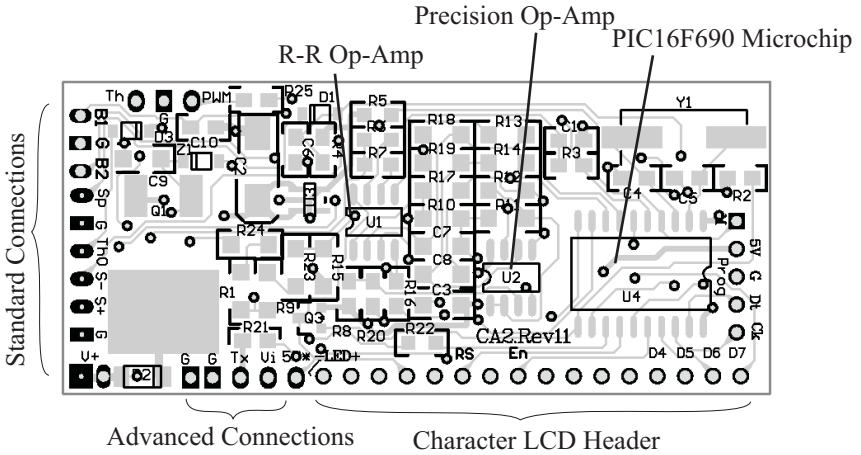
Precision Op-Amp
PIC16F690 Microchip
R-R Op-Amp

Standard Connections

Th PWM R25 D1 R5 R18 R13 Y1
B1 G D3 C10 R6 R4 C1
G Z1 C6 R7 R19 R14 R3
B2 Q2 R17 R12
C9 C4 C5 R2
Sp Q1 U1 R10 R11
G R24 C7
Th0 R23 R15 C8 U2 5V
S- R16 G
S+ R1 R9 C3 U4 Prog
G R21 Q3 R8 R20 R22 Dt
CA2.Rev11 Ck
V+ D2 G G Tx Vi 50* LED+ RS En D4 D5 D6 D7

Advanced Connections
Character LCD Header